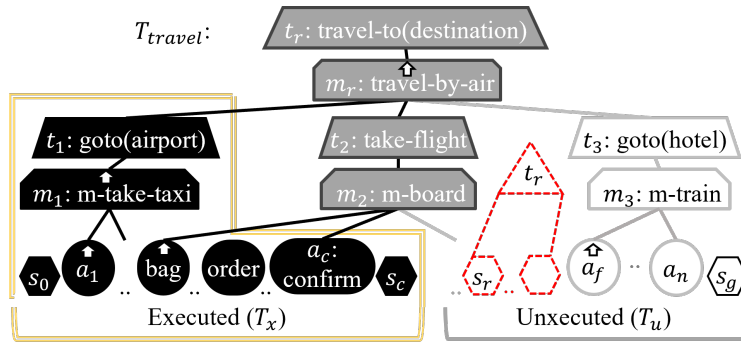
$T_{travel}$:

$t_r$: travel-to(destination)

$m_r$: travel-by-air

$t_1$: goto(airport)

$t_2$: take-flight

$t_3$: goto(hotel)

$m_1$: m-take-taxi

$m_2$: m-board

$t_r$

$m_3$: m-train

$s_0$ $a_1$ .. bag .. order $a_c$: confirm $s_c$

.. $s_r$ .. $a_f$ .. $a_n$ $s_g$

Executed ($T_x$)

Unexecuted ($T_u$)